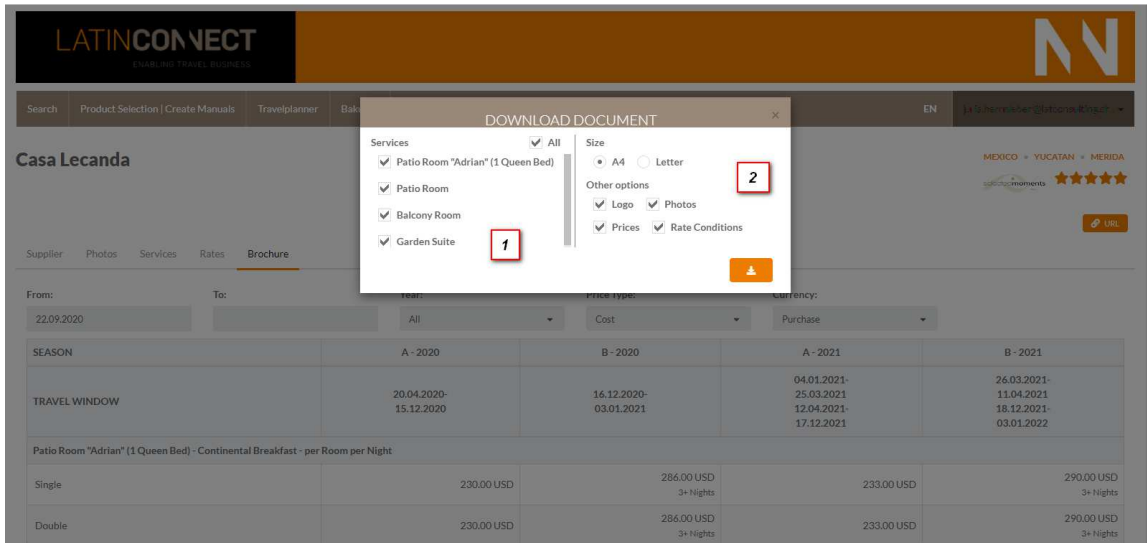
LATINCONNECT
ENABLING TRAVEL BUSINESS

Search Product Selection | Create Manuals Travelplanner Bak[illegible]

EN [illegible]

DOWNLOAD DOCUMENT ×

Services ✔ All
✔ Patio Room "Adrian" (1 Queen Bed)
✔ Patio Room
✔ Balcony Room
✔ Garden Suite
1

Size
A4 Letter
Other options
✔ Logo ✔ Photos
✔ Prices ✔ Rate Conditions
2

Casa Lecanda

MEXICO » YUCATAN » MERIDA
moments ★★★★★

URL

Supplier Photos Services Rates Brochure

From: To: Year: Price Type: Currency:
22.09.2020 All Cost Purchase

| SEASON | A - 2020 | B - 2020 | A - 2021 | B - 2021 |
|---|---|---|---|---|
| TRAVEL WINDOW | 20.04.2020-15.12.2020 | 16.12.2020-03.01.2021 | 04.01.2021-25.03.2021 12.04.2021-17.12.2021 | 26.03.2021-11.04.2021 18.12.2021-03.01.2022 |
| Patio Room "Adrian" (1 Queen Bed) - Continental Breakfast - per Room per Night | | | | |
| Single | 230.00 USD | 286.00 USD 3+ Nights | 233.00 USD | 290.00 USD 3+ Nights |
| Double | 230.00 USD | 286.00 USD 3+ Nights | 233.00 USD | 290.00 USD 3+ Nights |